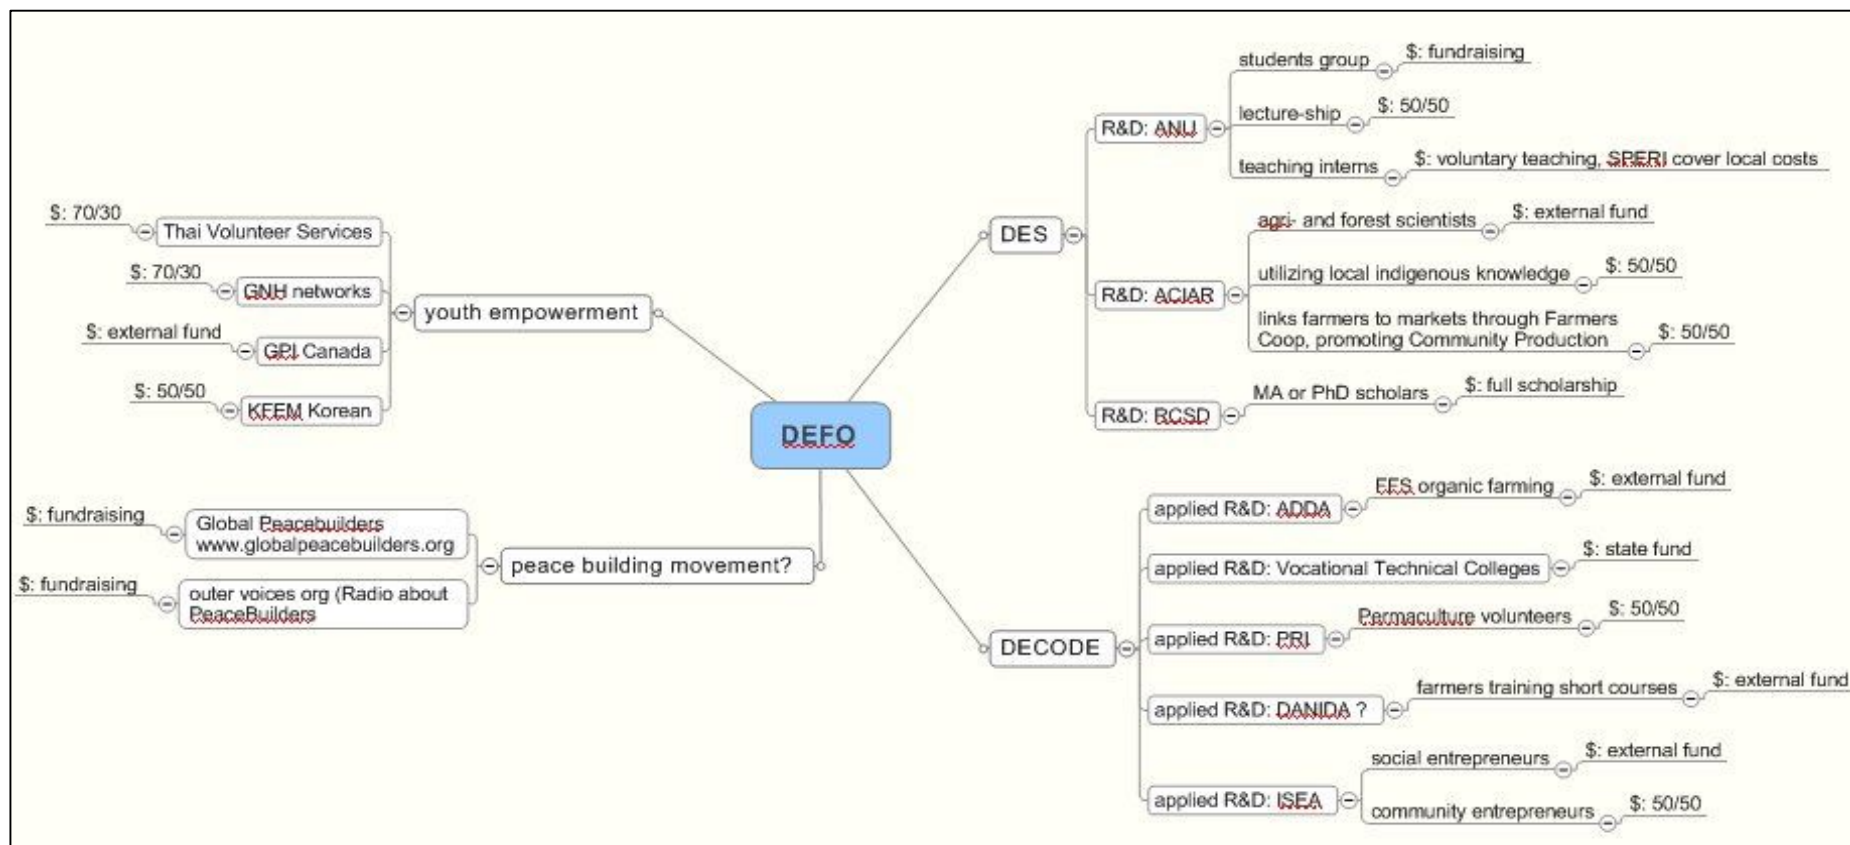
DEFO

youth empowerment
Thai Volunteer Services
$: 70/30
GNH networks
$: 70/30
GPI Canada
$: external fund
KFEM Korean
$: 50/50

peace building movement?
Global Peacebuilders www.globalpeacebuilders.org
$: fundraising
outer voices org (Radio about PeaceBuilders
$: fundraising

DES
R&D: ANU
students group
$: fundraising
lecture-ship
$: 50/50
teaching interns
$: voluntary teaching, SPERI cover local costs
R&D: ACIAR
agri- and forest scientists
$: external fund
utilizing local indigenous knowledge
$: 50/50
links farmers to markets through Farmers Coop, promoting Community Production
$: 50/50
R&D: RCSD
MA or PhD scholars
$: full scholarship

DECODE
applied R&D: ADDA
EFS organic farming
$: external fund
applied R&D: Vocational Technical Colleges
$: state fund
applied R&D: PRI
Permaculture volunteers
$: 50/50
applied R&D: DANIDA ?
farmers training short courses
$: external fund
applied R&D: ISEA
social entrepreneurs
$: external fund
community entrepreneurs
$: 50/50